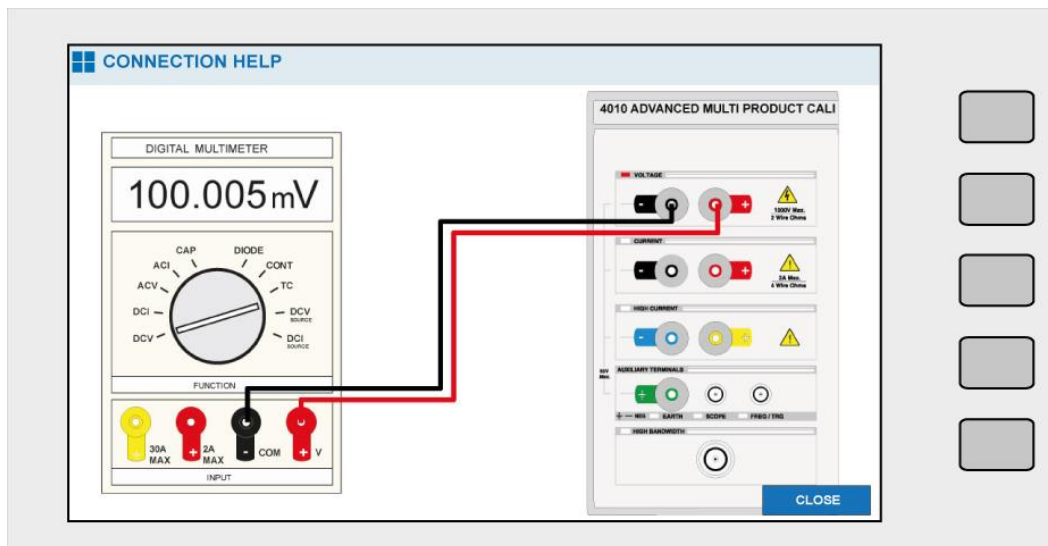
CONNECTION HELP

DIGITAL MULTIMETER

100.005mV

CAP
DIODE
ACI
CONT
ACV
TC
DCI
DCV SOURCE
DCV
DCI SOURCE

FUNCTION

30A MAX
2A MAX
COM
V

INPUT

4010 ADVANCED MULTI PRODUCT CALI

VOLTAGE
1000V Max.
2 Wire Ohms

CURRENT
2A Max.
4 Wire Ohms

HIGH CURRENT

AUXILIARY TERMINALS
EARTH
SCOPE
FREQ / TRG

HIGH BANDWIDTH

CLOSE